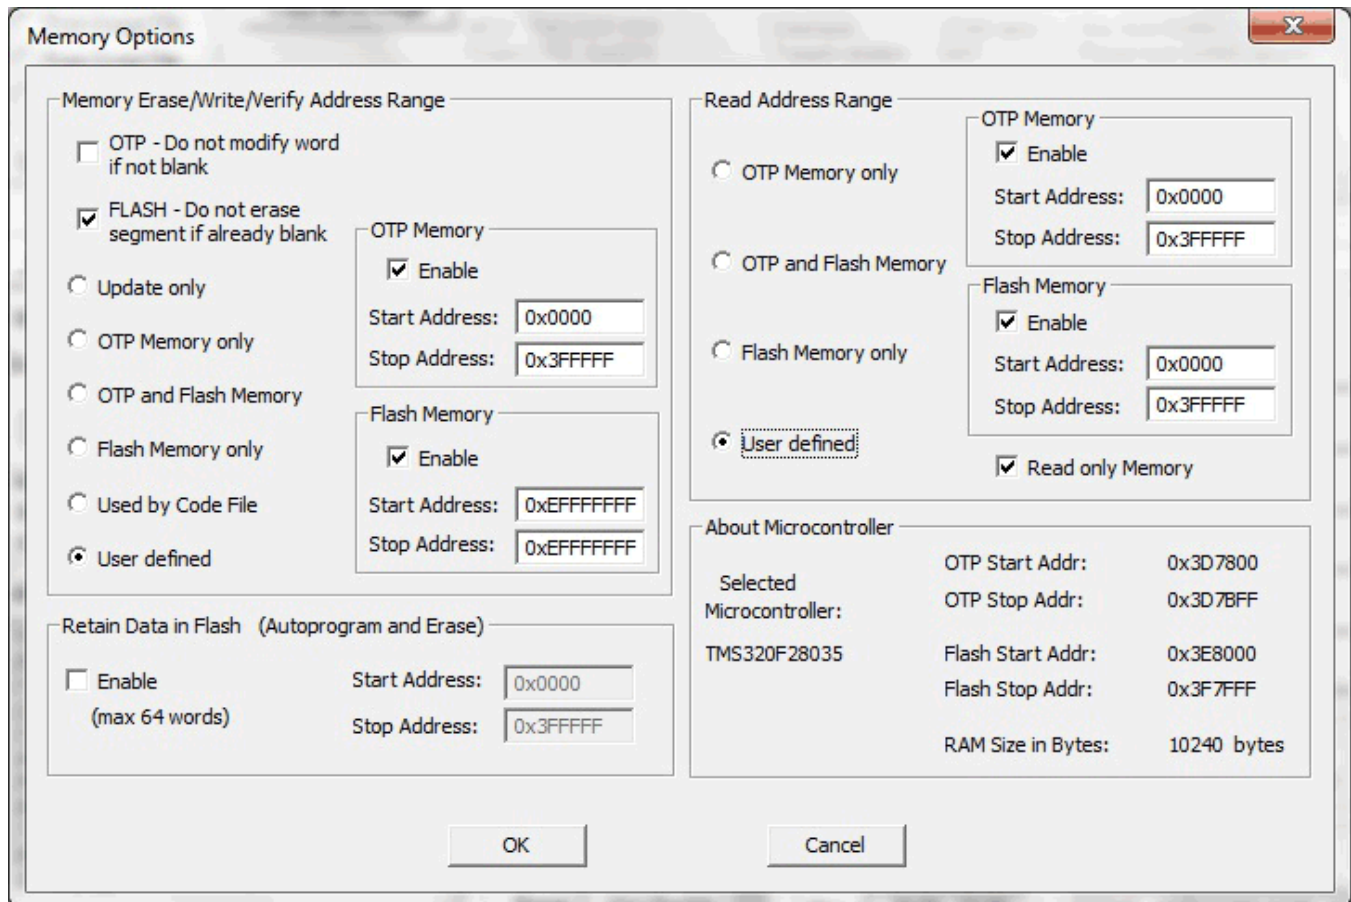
Memory Options

Memory Erase/Write/Verify Address Range

OTP - Do not modify word if not blank

FLASH - Do not erase segment if already blank

Update only

OTP Memory only

OTP and Flash Memory

Flash Memory only

Used by Code File

User defined

OTP Memory

Enable

Start Address: 0x0000

Stop Address: 0x3FFFFF

Flash Memory

Enable

Start Address: 0xEFFFFFFF

Stop Address: 0xEFFFFFFF

Retain Data in Flash (Autoprogram and Erase)

Enable

(max 64 words)

Start Address: 0x0000

Stop Address: 0x3FFFFF

Read Address Range

OTP Memory only

OTP and Flash Memory

Flash Memory only

User defined

OTP Memory

Enable

Start Address: 0x0000

Stop Address: 0x3FFFFF

Flash Memory

Enable

Start Address: 0x0000

Stop Address: 0x3FFFFF

Read only Memory

About Microcontroller

Selected Microcontroller:

TMS320F28035

OTP Start Addr: 0x3D7800

OTP Stop Addr: 0x3D7BFF

Flash Start Addr: 0x3E8000

Flash Stop Addr: 0x3F7FFF

RAM Size in Bytes: 10240 bytes

OK

Cancel